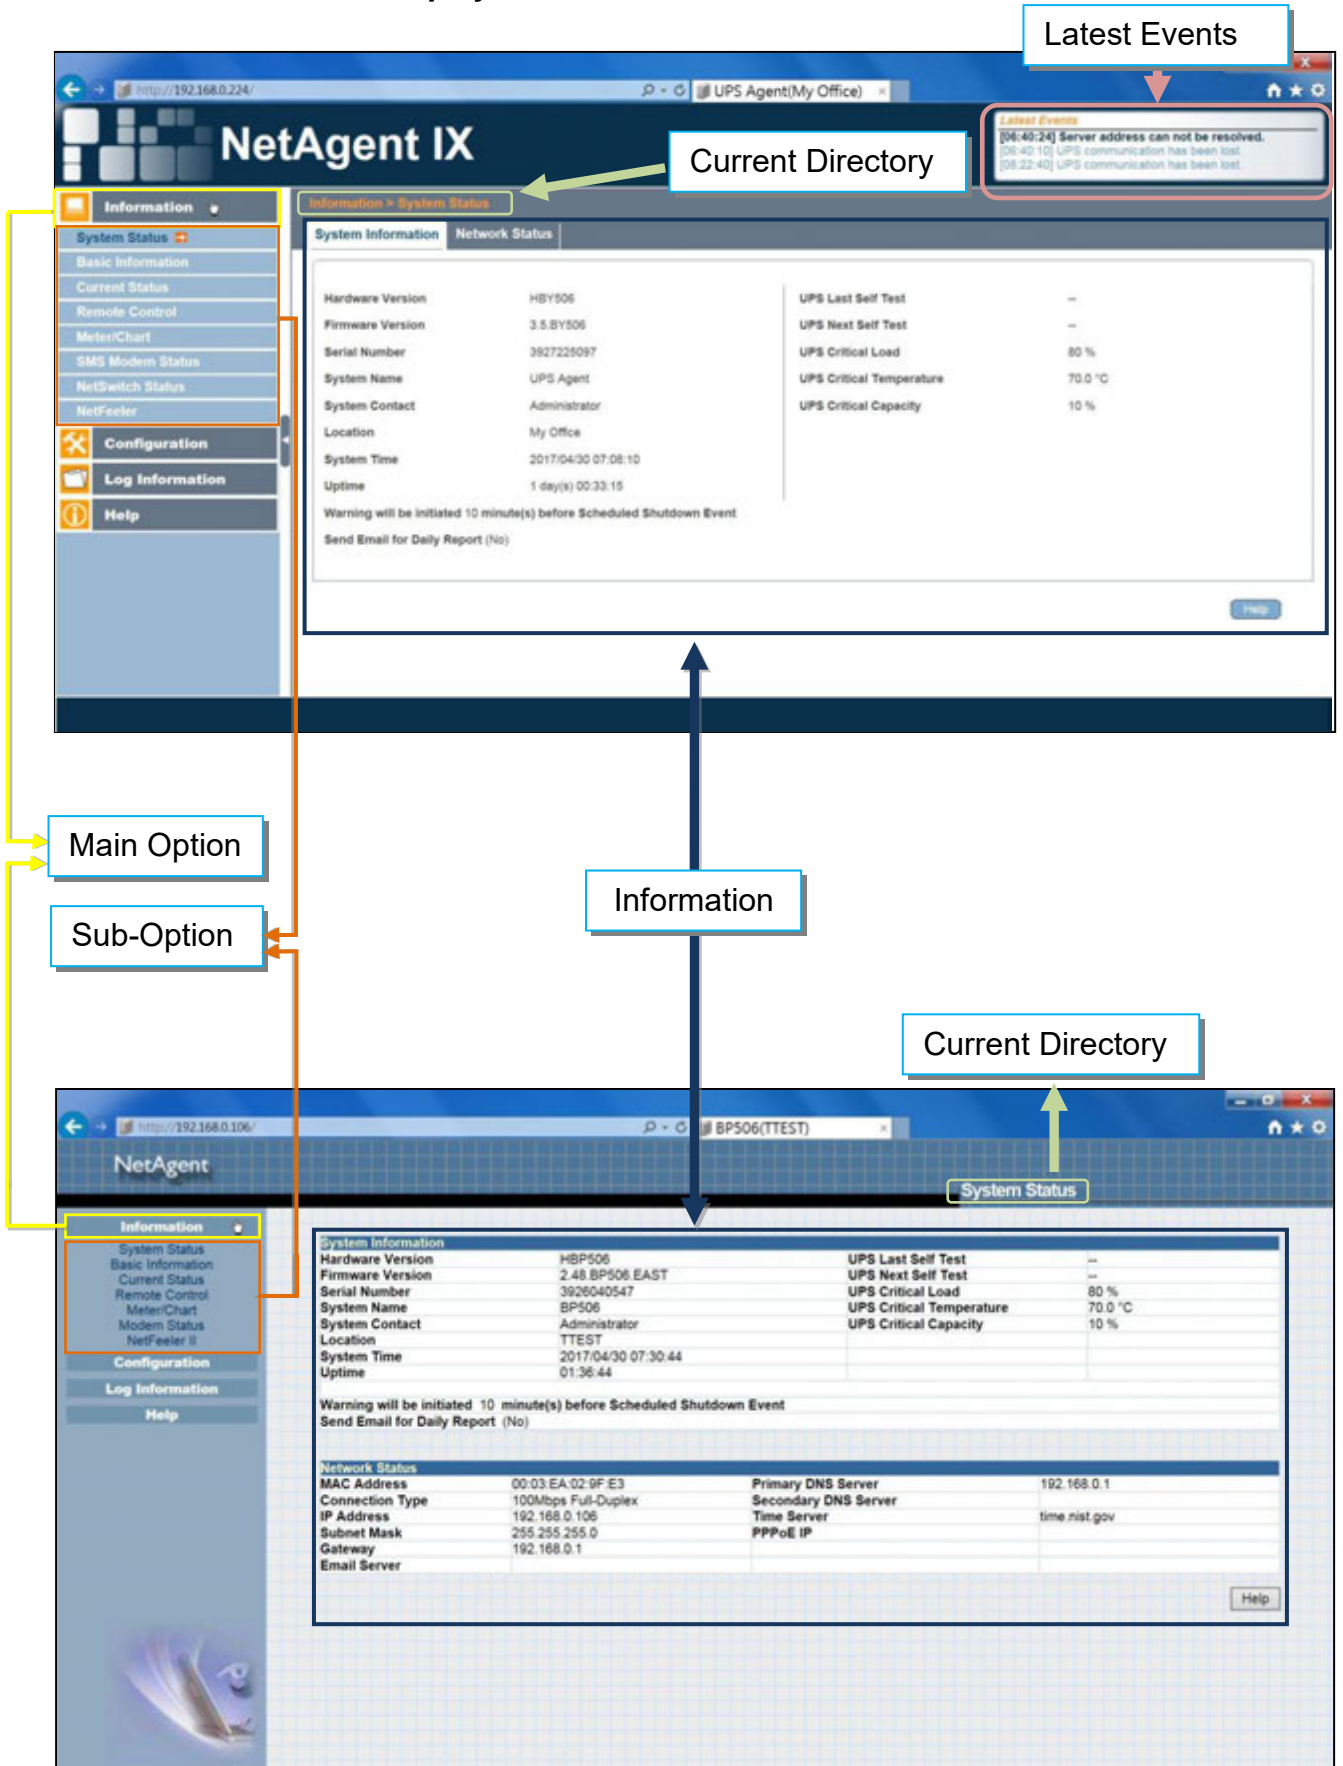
Latest Events

http://192.168.0.224/

UPS Agent(My Office)

NetAgent IX

Current Directory

Latest Events
[06:40:24] Server address can not be resolved.
[06:40:10] UPS communication has been lost.
[08:22:40] UPS communication has been lost.

Information

System Status
Basic Information
Current Status
Remote Control
Meter/Chart
SMS Modem Status
NetSwitch Status
NetFeeler

Configuration
Log Information
Help

Information > System Status

System Information | Network Status

| | | | |
|---|---|---|---|
| Hardware Version | HBY506 | UPS Last Self Test | -- |
| Firmware Version | 3.5.BY506 | UPS Next Self Test | -- |
| Serial Number | 3927225097 | UPS Critical Load | 80 % |
| System Name | UPS Agent | UPS Critical Temperature | 70.0 °C |
| System Contact | Administrator | UPS Critical Capacity | 10 % |
| Location | My Office | | |
| System Time | 2017/04/30 07:08:10 | | |
| Uptime | 1 day(s) 00:33:15 | | |

Warning will be initiated 10 minute(s) before Scheduled Shutdown Event
Send Email for Daily Report (No)

Help

Main Option

Sub-Option

Information

Current Directory

http://192.168.0.106/

BP506(TTEST)

NetAgent

System Status

Information
System Status
Basic Information
Current Status
Remote Control
Meter/Chart
Modem Status
NetFeeler II
Configuration
Log Information
Help

System Information

| | | | |
|---|---|---|---|
| Hardware Version | HBP506 | UPS Last Self Test | -- |
| Firmware Version | 2.48.BP506.EAST | UPS Next Self Test | -- |
| Serial Number | 3926040547 | UPS Critical Load | 80 % |
| System Name | BP506 | UPS Critical Temperature | 70.0 °C |
| System Contact | Administrator | UPS Critical Capacity | 10 % |
| Location | TTEST | | |
| System Time | 2017/04/30 07:30:44 | | |
| Uptime | 01:36:44 | | |

Warning will be initiated 10 minute(s) before Scheduled Shutdown Event
Send Email for Daily Report (No)

Network Status

| | | | |
|---|---|---|---|
| MAC Address | 00:03:EA:02:9F:E3 | Primary DNS Server | 192.168.0.1 |
| Connection Type | 100Mbps Full-Duplex | Secondary DNS Server | |
| IP Address | 192.168.0.106 | Time Server | time.nist.gov |
| Subnet Mask | 255.255.255.0 | PPPoE IP | |
| Gateway | 192.168.0.1 | | |
| Email Server | | | |

Help